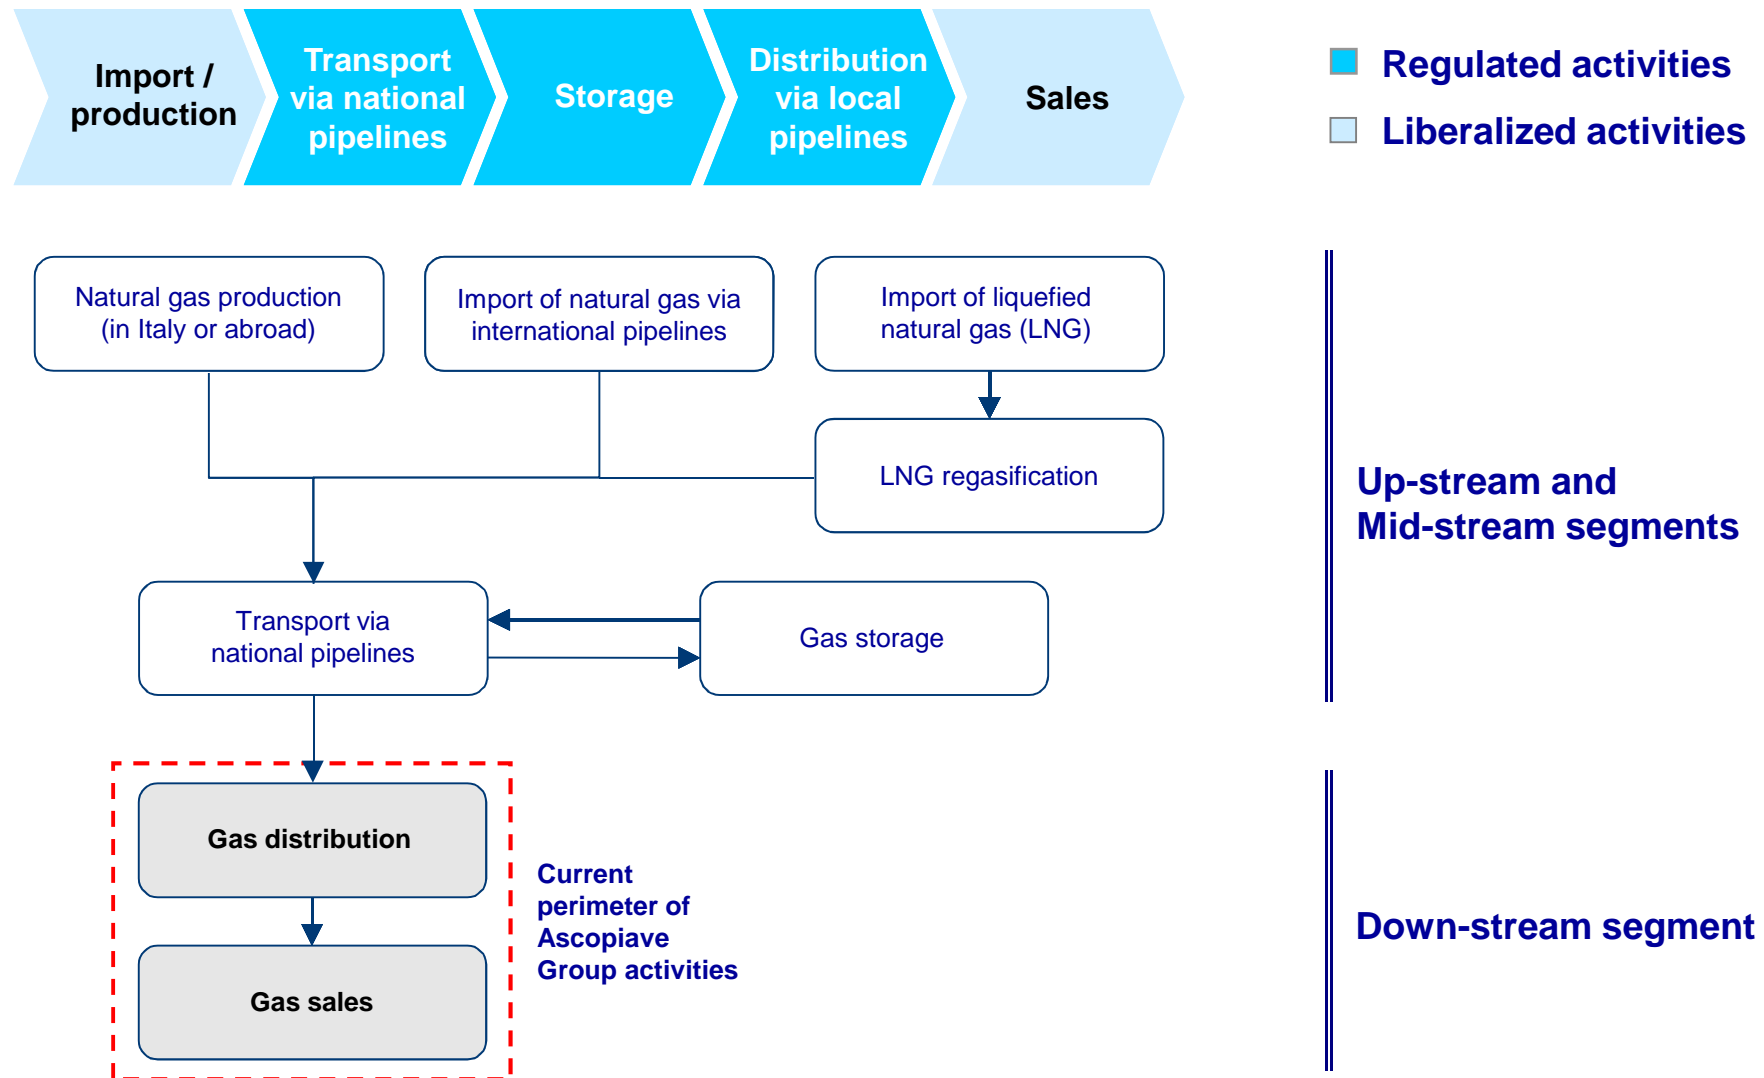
Import / production

Transport via national pipelines

Storage

Distribution via local pipelines

Sales

Regulated activities

Liberalized activities

Natural gas production (in Italy or abroad)

Import of natural gas via international pipelines

Import of liquefied natural gas (LNG)

LNG regasification

Up-stream and Mid-stream segments

Transport via national pipelines

Gas storage

Gas distribution

Gas sales

Current perimeter of Ascopiave Group activities

Down-stream segment